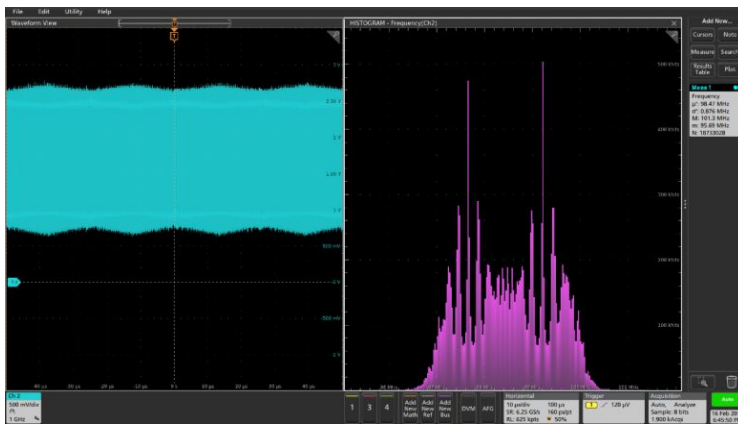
File Edit Utility Help

Waveform View

HISTOGRAM - Frequency(Ch2)

Add New...

Cursors Note

Measure Search

Results Table Plot

Meas 1

Frequency
μ': 98.47 MHz
σ': 0.876 MHz
M: 101.2 MHz
m: 95.69 MHz
N: 18713028

3 V
2.5 V
2 V
1.5 V
1 V
500 mV
0 V
-500 mV
-1 V

-40 μs -30 μs -20 μs -10 μs 0 s 10 μs 20 μs 30 μs 40 μs

500 khits
400 khits
300 khits
200 khits
100 khits

Ch 2
500 mV/div
1 GHz

1 3 4

Add New Math

Add New Ref

Add New Bus

DVM AFG

Horizontal
10 μs/div 100 μs
SR: 6.25 GS/s 160 ps/pt
RL: 625 kpts 50%

Trigger
120 μV

Acquisition
Auto, Analyze
Sample: 8 bits
1.900 kAcqs

Auto

16 Feb 20
6:45:50 P